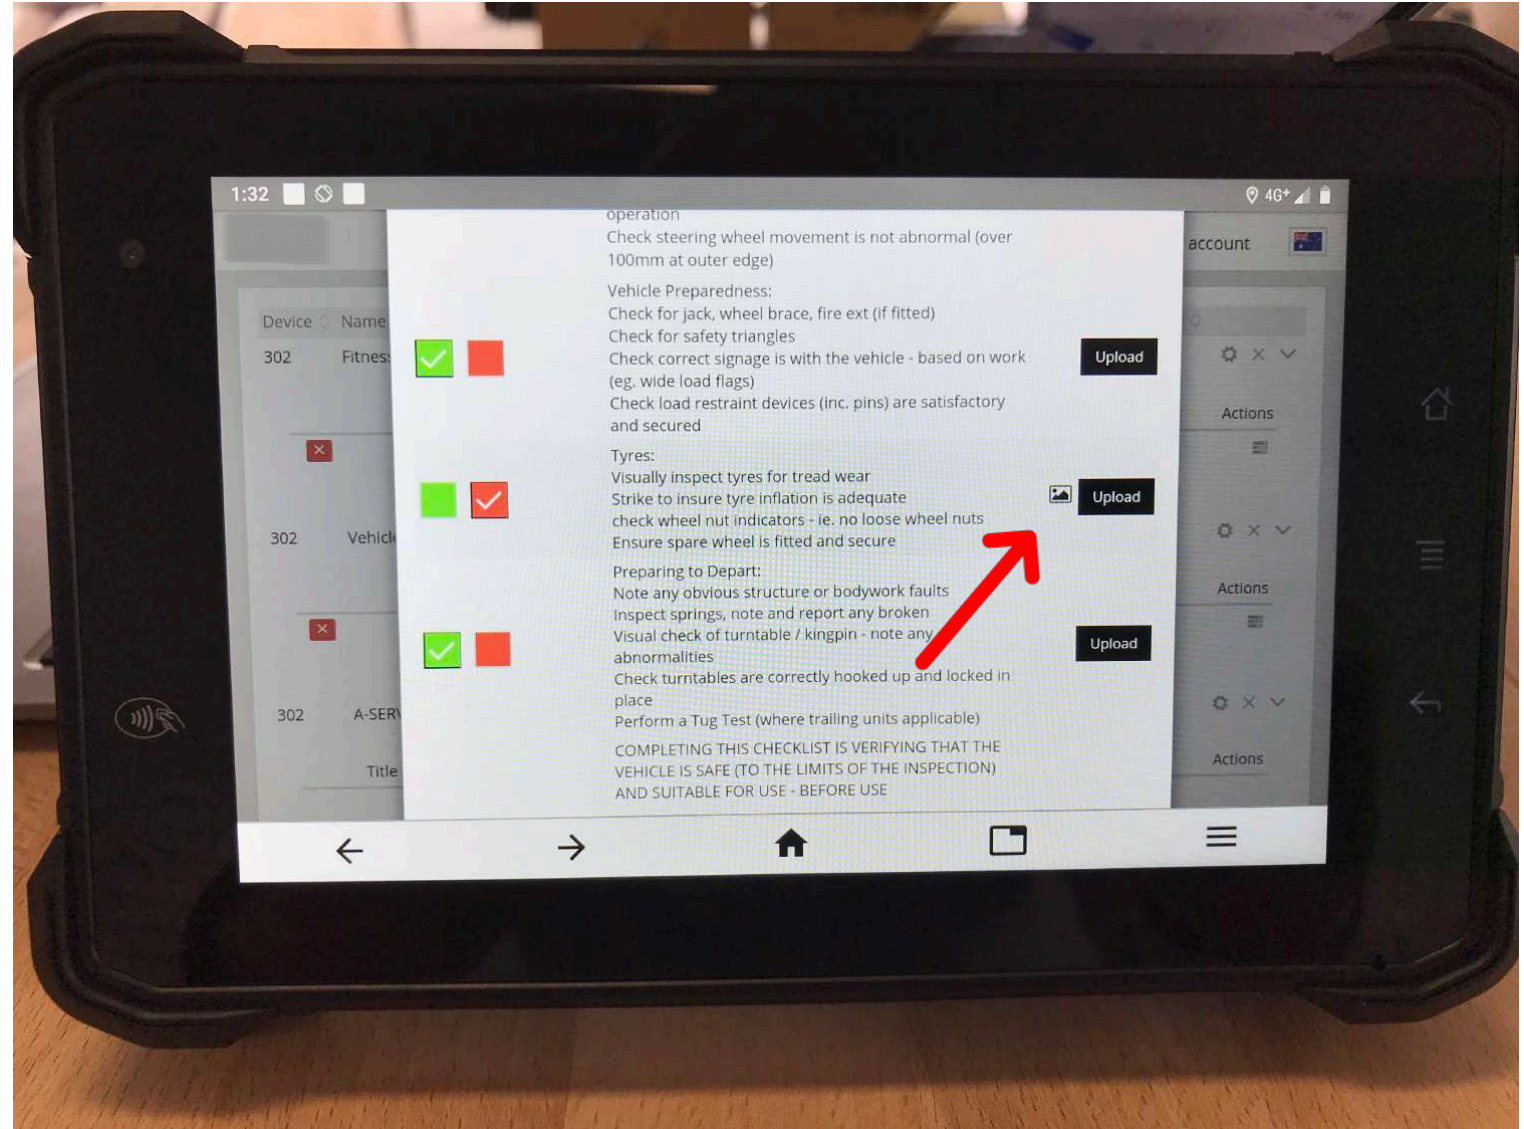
1:32

4G⁺

account

Device Name

302 Fitnes

302 Vehicl

302 A-SER

Title

Actions

Actions

Actions

operation
Check steering wheel movement is not abnormal (over 100mm at outer edge)

Vehicle Preparedness:
Check for jack, wheel brace, fire ext (if fitted)
Check for safety triangles
Check correct signage is with the vehicle - based on work (eg. wide load flags)
Check load restraint devices (inc. pins) are satisfactory and secured

Upload

Tyres:
Visually inspect tyres for tread wear
Strike to insure tyre inflation is adequate
check wheel nut indicators - ie. no loose wheel nuts
Ensure spare wheel is fitted and secure

Upload

Preparing to Depart:
Note any obvious structure or bodywork faults
Inspect springs, note and report any broken
Visual check of turntable / kingpin - note any abnormalities
Check turntables are correctly hooked up and locked in place
Perform a Tug Test (where trailing units applicable)

Upload

COMPLETING THIS CHECKLIST IS VERIFYING THAT THE VEHICLE IS SAFE (TO THE LIMITS OF THE INSPECTION) AND SUITABLE FOR USE - BEFORE USE